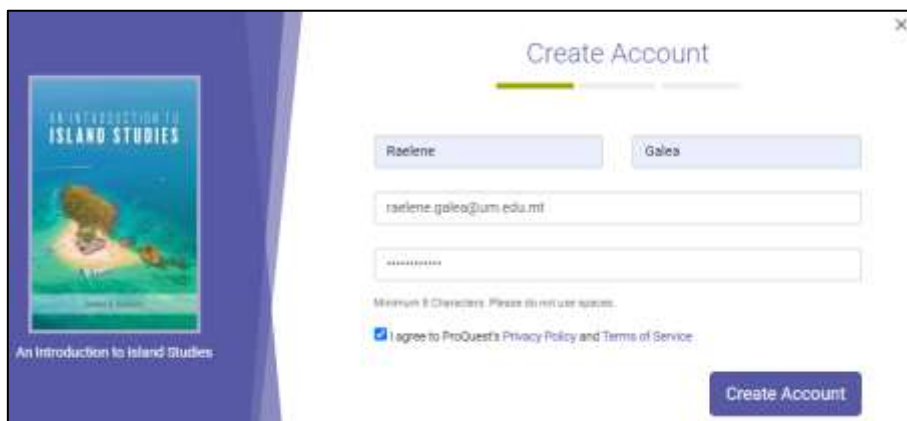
×

AN INTRODUCTION TO ISLAND STUDIES

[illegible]

An Introduction to Island Studies

Create Account

Raelene

Galea

raelene.galea@um.edu.mt

•••••••••••

Minimum 8 Characters. Please do not use spaces.

I agree to ProQuest's Privacy Policy and Terms of Service

Create Account